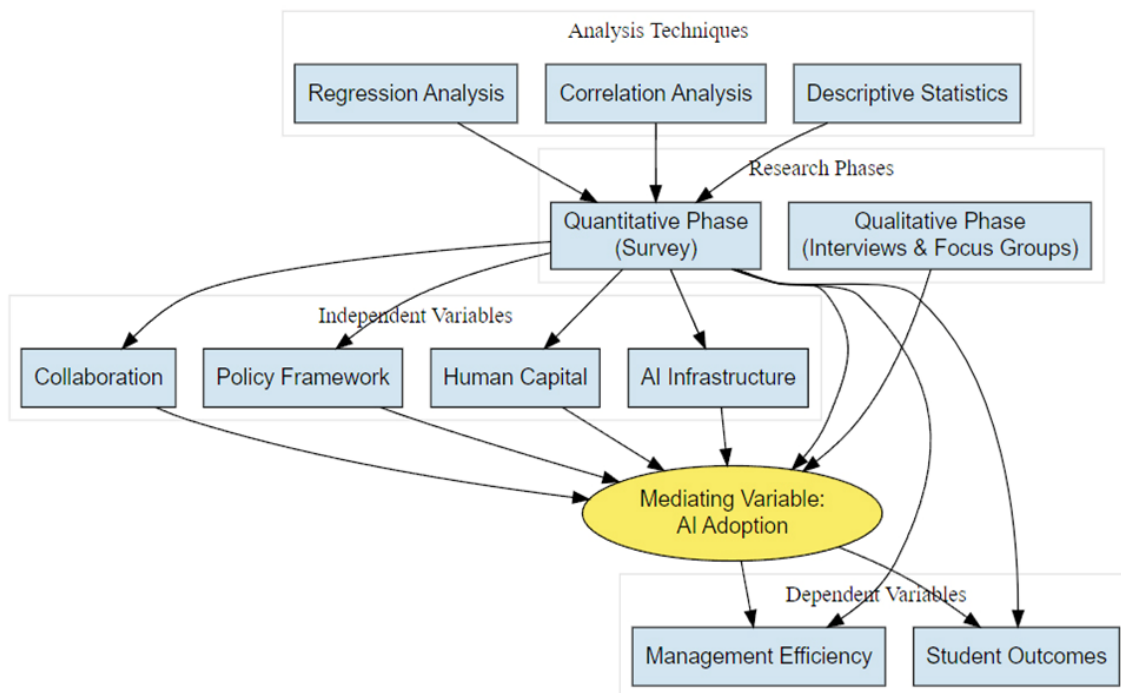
Analysis Techniques

Regression Analysis

Correlation Analysis

Descriptive Statistics

Research Phases

Quantitative Phase (Survey)

Qualitative Phase (Interviews & Focus Groups)

Independent Variables

Collaboration

Policy Framework

Human Capital

AI Infrastructure

Mediating Variable: AI Adoption

Dependent Variables

Management Efficiency

Student Outcomes